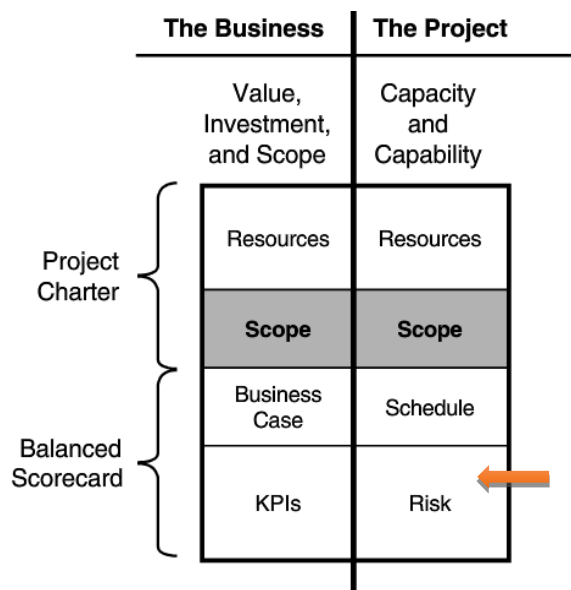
| | The Business | The Project |
|---|---|---|
| | Value, Investment, and Scope | Capacity and Capability |
| Project Charter | Resources | Resources |
| | **Scope** | **Scope** |
| Balanced Scorecard | Business Case | Schedule |
| | KPIs | Risk |